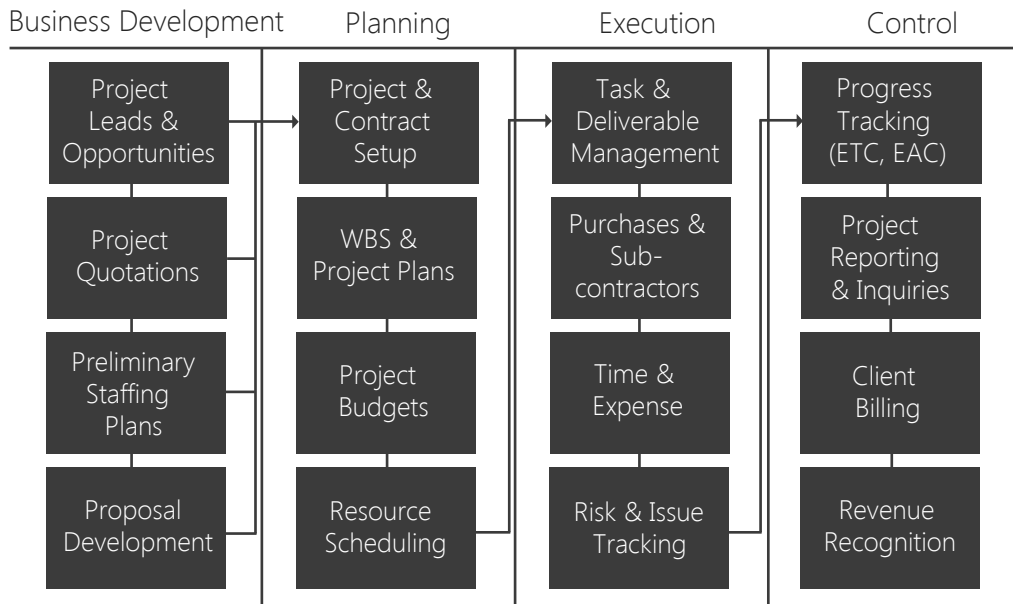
Business Development

Project Leads & Opportunities

Project Quotations

Preliminary Staffing Plans

Proposal Development

Planning

Project & Contract Setup

WBS & Project Plans

Project Budgets

Resource Scheduling

Execution

Task & Deliverable Management

Purchases & Sub-contractors

Time & Expense

Risk & Issue Tracking

Control

Progress Tracking (ETC, EAC)

Project Reporting & Inquiries

Client Billing

Revenue Recognition